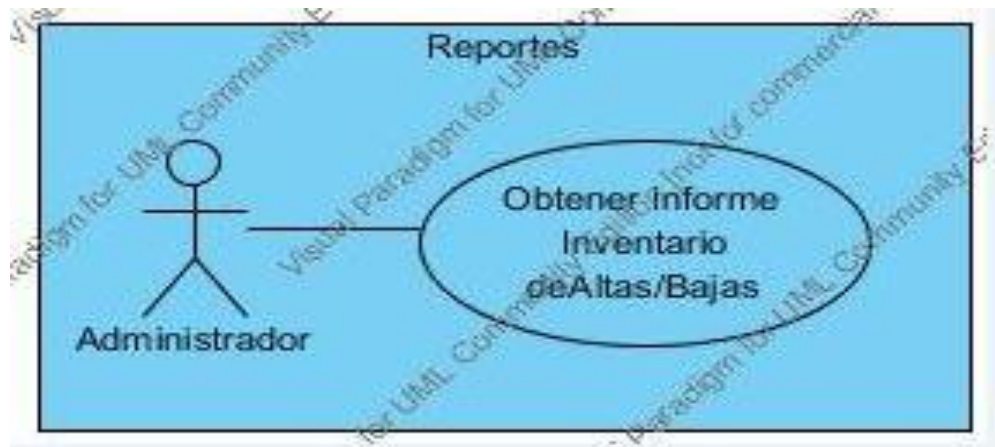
Reportes

Obtener Informe Inventario deAltas/Bajas

Administrador

Visual Paradigm for UML Community Edition [not for commercial use]
Visual Paradigm for UML Community Edition [not for commercial use]
Visual Paradigm for UML Community Edition [not for commercial use]